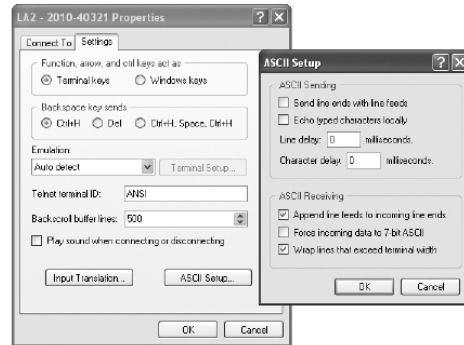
LA2 - 2010-40321 Properties

?

X

Connect To

Settings

Function, arrow, and ctrl keys act as

Terminal keys

Windows keys

Backspace key sends

Ctrl+H

Del

Ctrl+H, Space, Ctrl+H

Emulation:

Auto detect

Terminal Setup...

Telnet terminal ID:

ANSI

Backscroll buffer lines:

500

Play sound when connecting or disconnecting

Input Translation...

ASCII Setup...

OK

Cancel

ASCII Setup

?

X

ASCII Sending

Send line ends with line feeds

Echo typed characters locally

Line delay:

0

milliseconds.

Character delay:

0

milliseconds.

ASCII Receiving

Append line feeds to incoming line ends

Force incoming data to 7-bit ASCII

Wrap lines that exceed terminal width

OK

Cancel